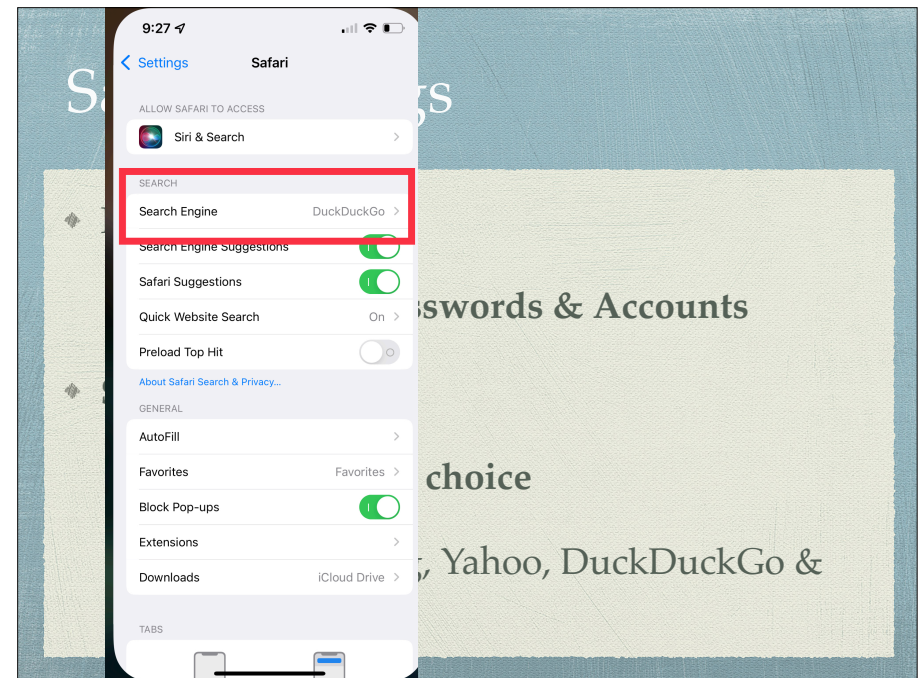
9:27

Settings Safari

ALLOW SAFARI TO ACCESS

Siri & Search

SEARCH

Search Engine DuckDuckGo

Search Engine Suggestions

Safari Suggestions

Quick Website Search On

Preload Top Hit

About Safari Search & Privacy...

GENERAL

AutoFill

Favorites Favorites

Block Pop-ups

Extensions

Downloads iCloud Drive

TABS

Sa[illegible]gs

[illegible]sswords & Accounts

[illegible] choice

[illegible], Yahoo, DuckDuckGo &